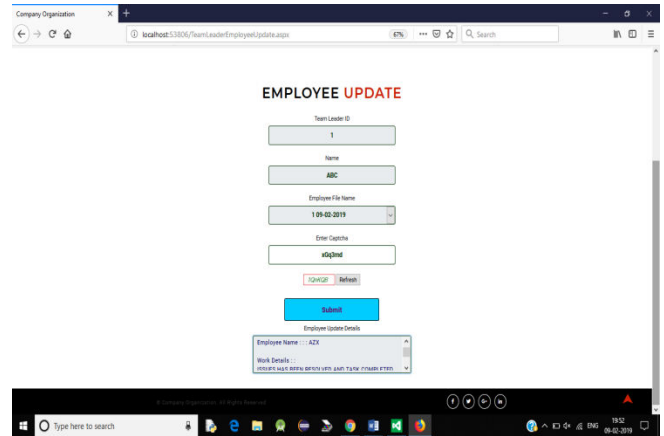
Company Organization

localhost:53806/TeamLeaderEmployeeUpdate.aspx

67%

Search

EMPLOYEE UPDATE

Team Leader ID

1

Name

ABC

Employee File Name

1 09-02-2019

Enter Captcha

xGq3md

7QHfQP

Refresh

Submit

Employee Update Details

Employee Name : : : AZX

Work Details : :

ISSUES HAS BEEN RESOLVED AND TASK COMPLETED

© Company Organization. All Rights Reserved.

Type here to search

ENG

19:52
09-02-2019